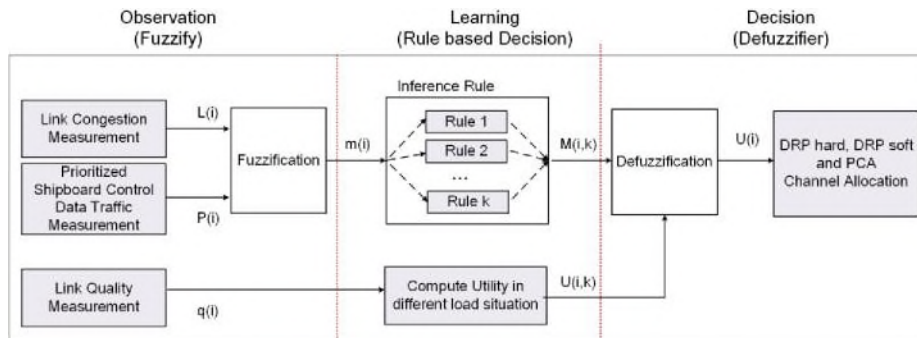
Observation (Fuzzify)

Learning (Rule based Decision)

Decision (Defuzzifier)

Link Congestion Measurement

L(i)

Prioritized Shipboard Control Data Traffic Measurement

P(i)

Fuzzification

m(i)

Inference Rule

Rule 1

Rule 2

...

Rule k

M(i,k)

Defuzzification

U(i)

DRP hard, DRP soft and PCA Channel Allocation

Link Quality Measurement

q(i)

Compute Utility in different load situation

U(i,k)